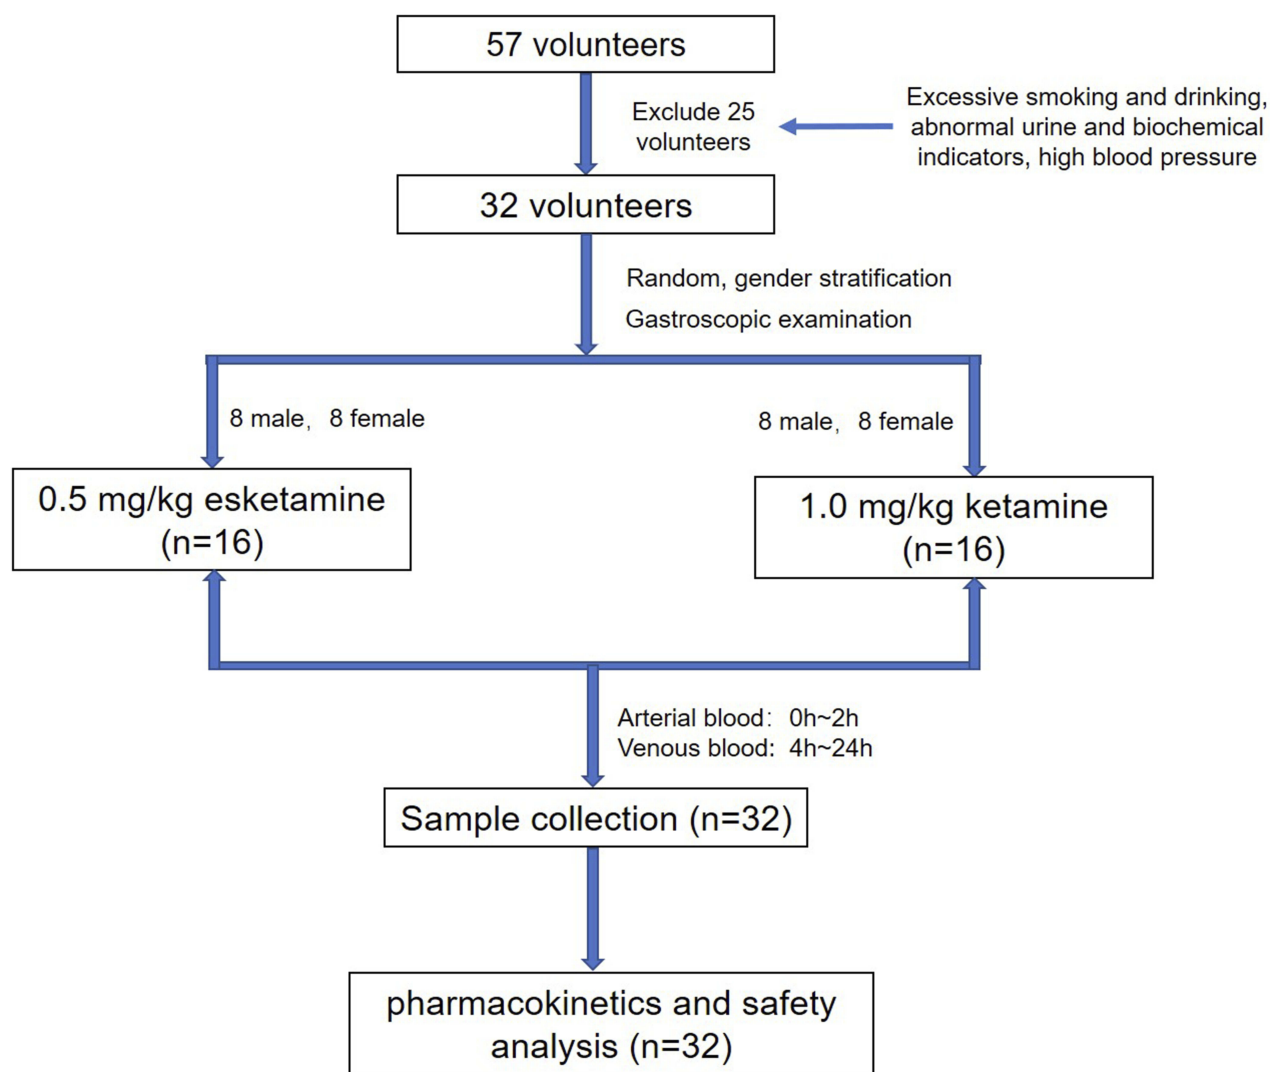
57 volunteers

Exclude 25 volunteers

Excessive smoking and drinking, abnormal urine and biochemical indicators, high blood pressure

32 volunteers

Random, gender stratification

Gastroscopic examination

8 male，8 female

8 male，8 female

0.5 mg/kg esketamine (n=16)

1.0 mg/kg ketamine (n=16)

Arterial blood：0h~2h
Venous blood：4h~24h

Sample collection (n=32)

pharmacokinetics and safety analysis (n=32)